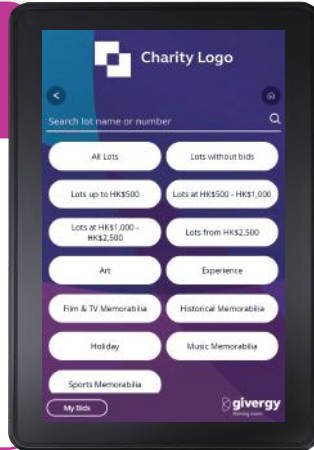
Charity Logo

Search lot name or number

All Lots
Lots without bids
Lots up to HK$500
Lots at HK$500 - HK$1,000
Lots at HK$1,000 - HK$2,500
Lots from HK$2,500
Art
Experience
Film & TV Memorabilia
Historical Memorabilia
Holiday
Music Memorabilia
Sports Memorabilia

My Bids

givergy